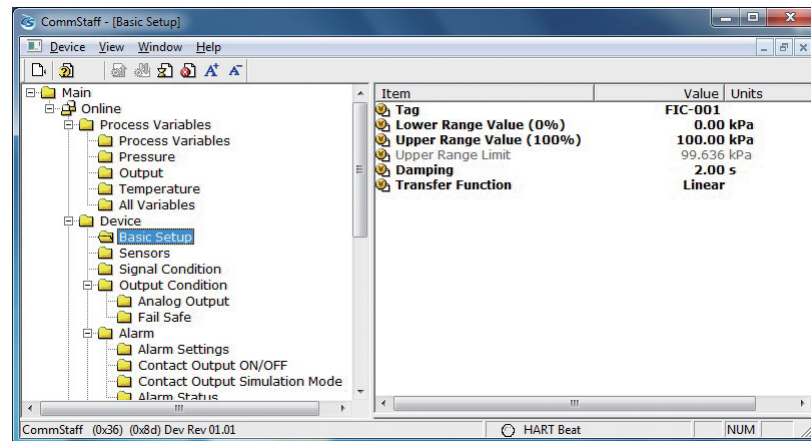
CommStaff - [Basic Setup]

Device View Window Help

Main
Online
Process Variables
Process Variables
Pressure
Output
Temperature
All Variables
Device
Basic Setup
Sensors
Signal Condition
Output Condition
Analog Output
Fail Safe
Alarm
Alarm Settings
Contact Output ON/OFF
Contact Output Simulation Mode
Alarm Status

| Item | Value | Units |
|---|---|---|
| Tag | FIC-001 | |
| Lower Range Value (0%) | 0.00 | kPa |
| Upper Range Value (100%) | 100.00 | kPa |
| Upper Range Limit | 99.636 | kPa |
| Damping | 2.00 | s |
| Transfer Function | Linear | |

CommStaff (0x36) (0x8d) Dev Rev 01.01 | HART Beat | NUM